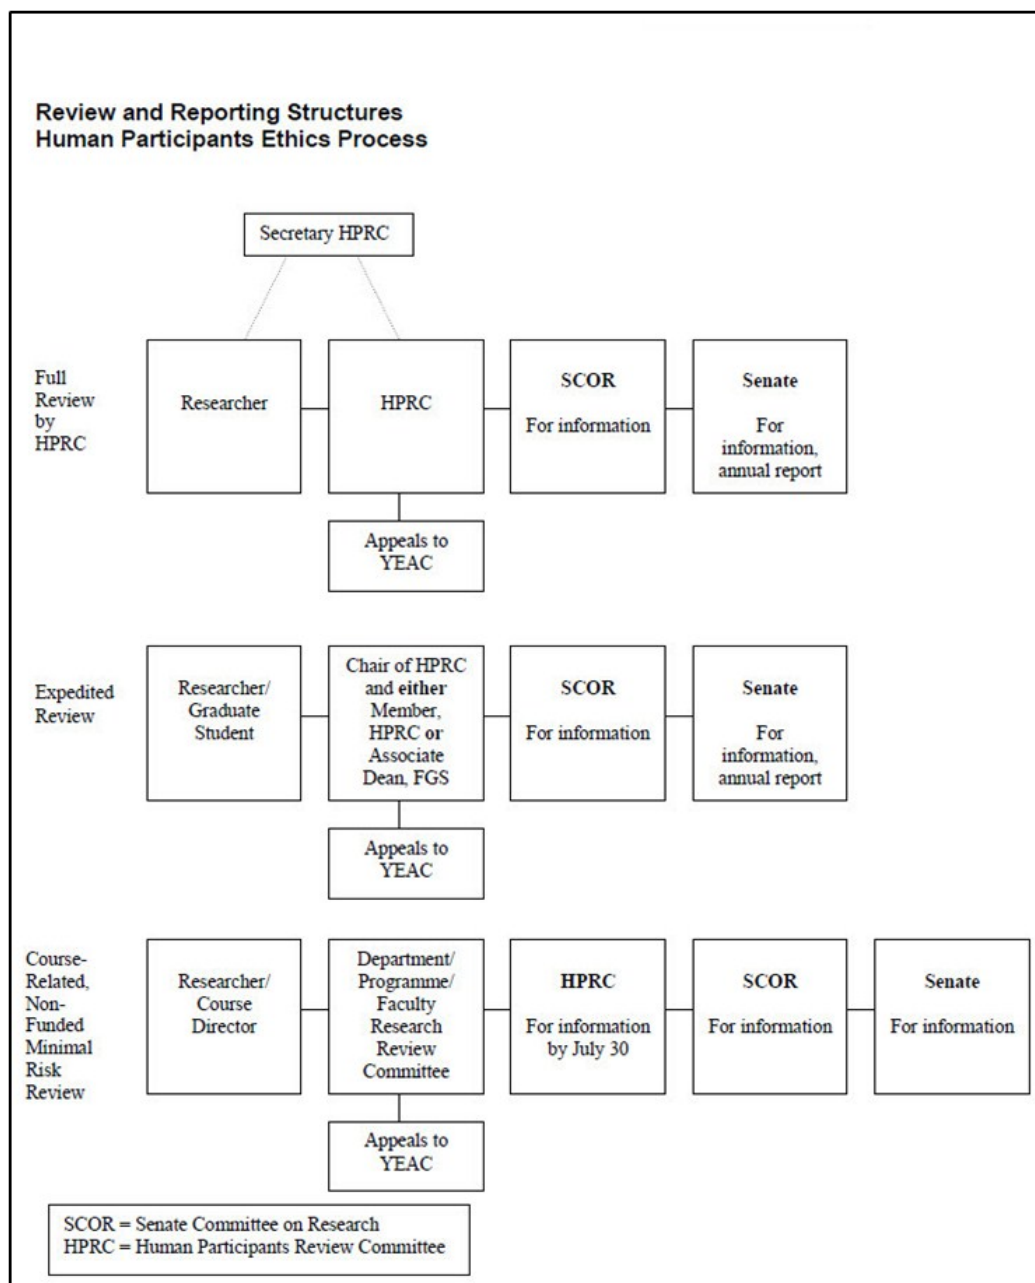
**Review and Reporting Structures**
**Human Participants Ethics Process**

Secretary HPRC

Full Review by HPRC

Researcher

HPRC

**SCOR**
For information

**Senate**
For information, annual report

Appeals to YEAC

Expedited Review

Researcher/ Graduate Student

Chair of HPRC and **either** Member, HPRC **or** Associate Dean, FGS

**SCOR**
For information

**Senate**
For information, annual report

Appeals to YEAC

Course-Related, Non-Funded Minimal Risk Review

Researcher/ Course Director

Department/ Programme/ Faculty Research Review Committee

**HPRC**
For information by July 30

**SCOR**
For information

**Senate**
For information

Appeals to YEAC

SCOR = Senate Committee on Research
HPRC = Human Participants Review Committee